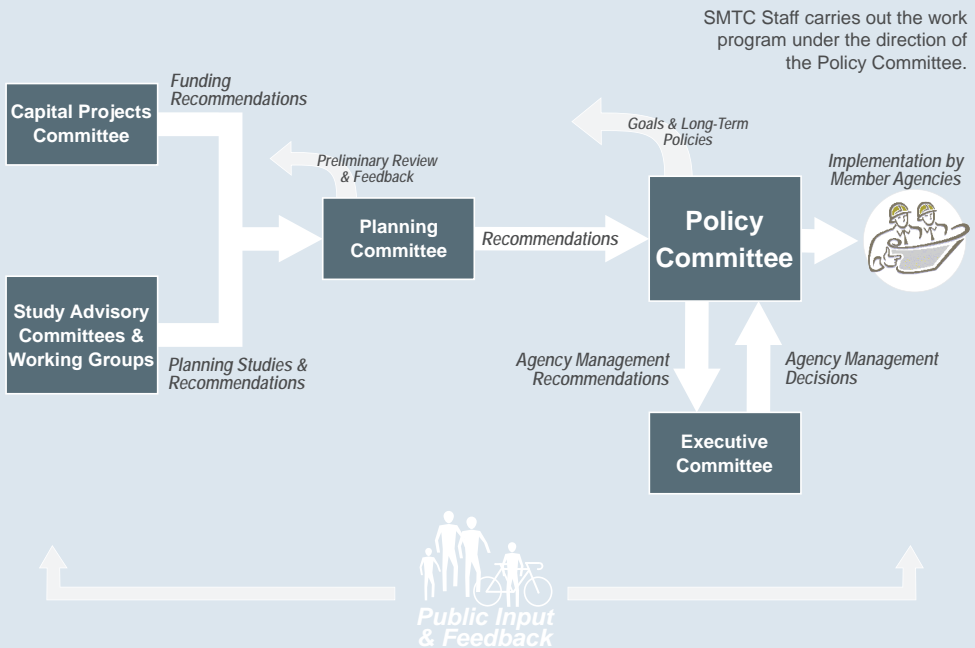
SMTC Staff carries out the work program under the direction of the Policy Committee.

Capital Projects Committee

Funding Recommendations

Preliminary Review & Feedback

Goals & Long-Term Policies

Implementation by Member Agencies

Planning Committee

Recommendations

Policy Committee

Study Advisory Committees & Working Groups

Planning Studies & Recommendations

Agency Management Recommendations

Agency Management Decisions

Executive Committee

Public Input & Feedback